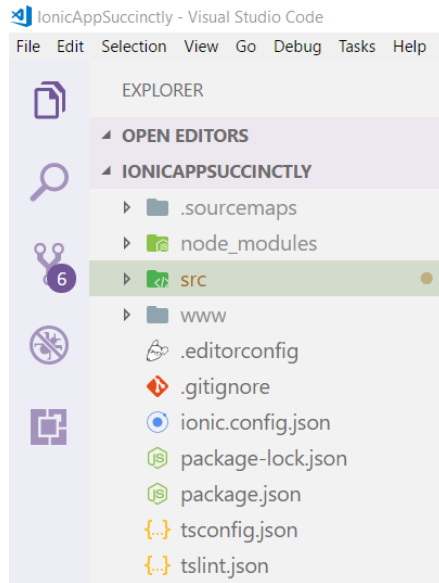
IonicAppSuccinctly - Visual Studio Code

File Edit Selection View Go Debug Tasks Help

6

EXPLORER

OPEN EDITORS

IONICAPPSUCCINCTLY

.sourcemaps

node_modules

src

www

.editorconfig

.gitignore

ionic.config.json

package-lock.json

package.json

tsconfig.json

tslint.json